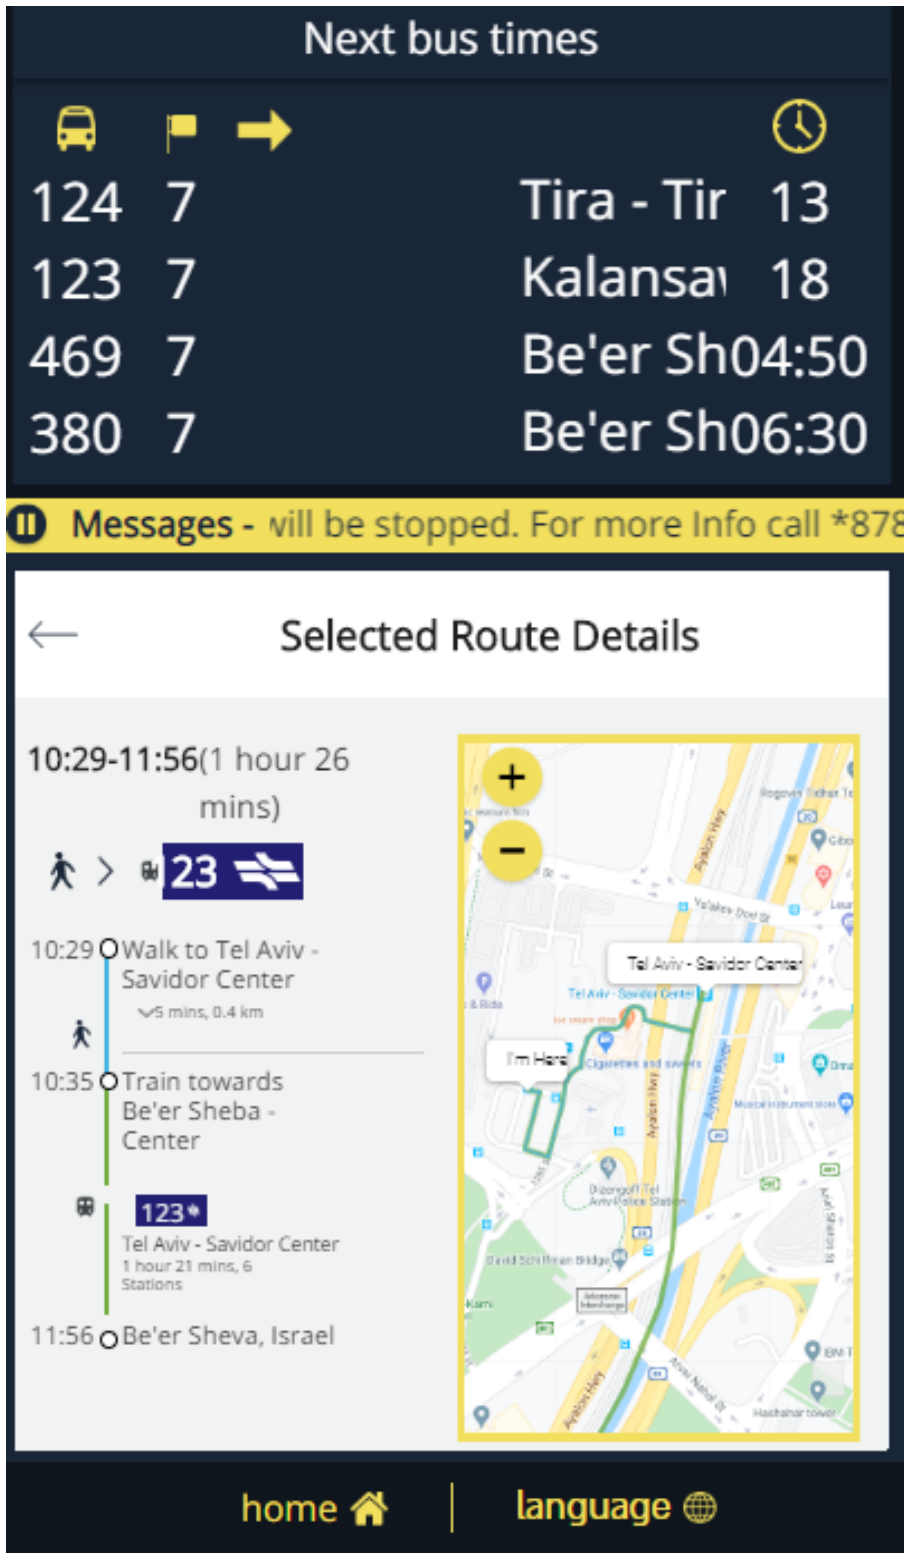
Next bus times

| | | | |
|---|---|---|---|
| 124 | 7 | Tira - Tir | 13 |
| 123 | 7 | Kalansa\ | 18 |
| 469 | 7 | Be'er Sh | 04:50 |
| 380 | 7 | Be'er Sh | 06:30 |

Messages - will be stopped. For more Info call *878

Selected Route Details

10:29-11:56(1 hour 26 mins)

23

10:29 Walk to Tel Aviv - Savidor Center
5 mins, 0.4 km

10:35 Train towards Be'er Sheba - Center

123
Tel Aviv - Savidor Center
1 hour 21 mins, 6 Stations

11:56 Be'er Sheva, Israel

+
−
Tel Aviv - Savidor Center
I'm Here
Tel Aviv - Savidor Center
Cigarettes and sweets
Ayalon Hwy
Yitzhak Sadeh St
Dizengoff Tel Aviv Police Station
David Schiffman Bridge
Arlozorov Interchange
Hashahar tower
Musical instrument store
Ayalon River
Yehuda Halevi

home
language